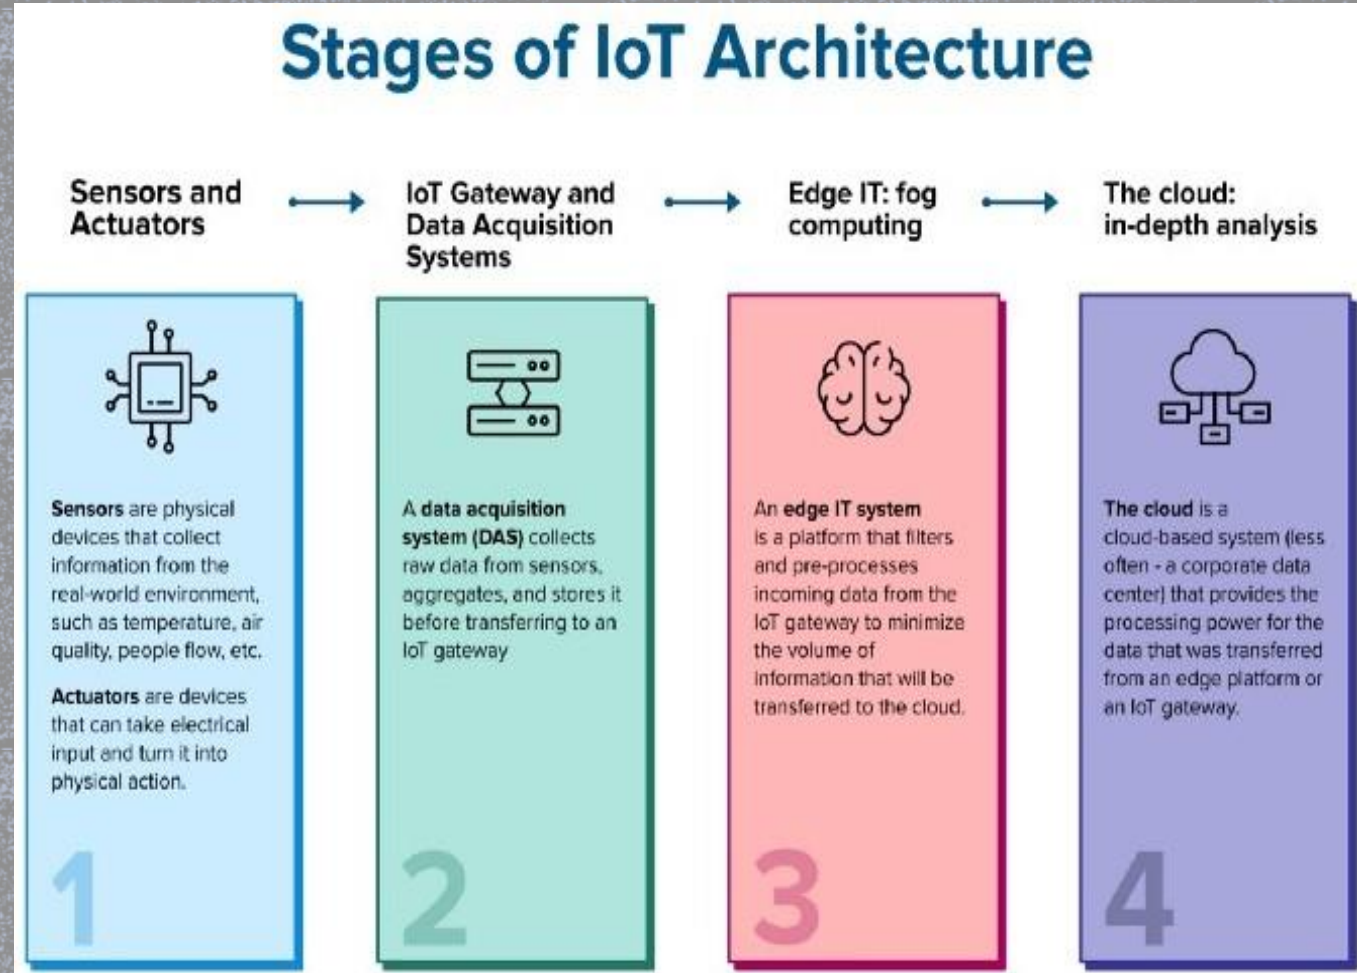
Stages of IoT Architecture

Sensors and Actuators

IoT Gateway and Data Acquisition Systems

Edge IT: fog computing

The cloud: in-depth analysis

Sensors are physical devices that collect information from the real-world environment, such as temperature, air quality, people flow, etc.

Actuators are devices that can take electrical input and turn it into physical action.

1

A data acquisition system (DAS) collects raw data from sensors, aggregates, and stores it before transferring to an IoT gateway

2

An edge IT system is a platform that filters and pre-processes incoming data from the IoT gateway to minimize the volume of information that will be transferred to the cloud.

3

The cloud is a cloud-based system (less often - a corporate data center) that provides the processing power for the data that was transferred from an edge platform or an IoT gateway.

4